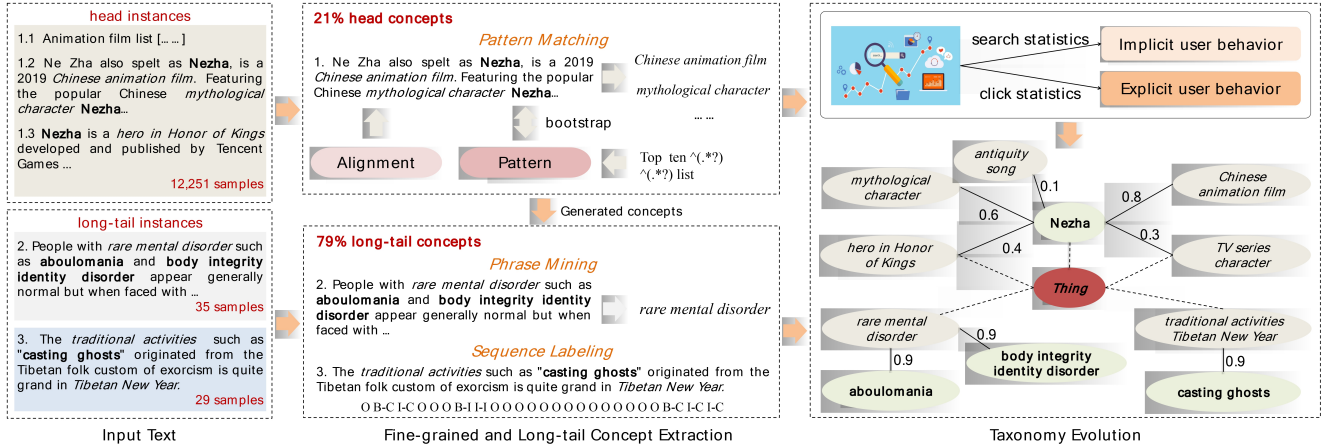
head instances

1.1 Animation film list [... ...]

1.2 Ne Zha also spelt as **Nezha**, is a 2019 *Chinese animation film*. Featuring the popular Chinese *mythological character* **Nezha**...

1.3 **Nezha** is a *hero in Honor of Kings* developed and published by Tencent Games ...

12,251 samples

long-tail instances

2. People with *rare mental disorder* such as **aboulomania** and **body integrity identity disorder** appear generally normal but when faced with ...

35 samples

3. The *traditional activities* such as "**casting ghosts**" originated from the Tibetan folk custom of exorcism is quite grand in *Tibetan New Year.*

29 samples

Input Text

21% head concepts

Pattern Matching

1. Ne Zha also spelt as **Nezha**, is a 2019 *Chinese animation film*. Featuring the popular Chinese *mythological character* **Nezha**...

Chinese animation film

mythological character

... ...

bootstrap

Alignment

Pattern

Top ten ^(.*?)
^(.*?) list

Generated concepts

79% long-tail concepts

Phrase Mining

2. People with *rare mental disorder* such as **aboulomania** and **body integrity identity disorder** appear generally normal but when faced with ...

rare mental disorder

Sequence Labeling

3. The *traditional activities* such as "**casting ghosts**" originated from the Tibetan folk custom of exorcism is quite grand in *Tibetan New Year.*

O B-C I-C O O O B-I I-I O O O O O O O O O O O O O O B-C I-C I-C

Fine-grained and Long-tail Concept Extraction

search statistics

Implicit user behavior

click statistics

Explicit user behavior

antiquity song

mythological character

0.1

Chinese animation film

0.6

0.8

Nezha

hero in Honor of Kings

0.4

0.3

TV series character

Thing

rare mental disorder

0.9

traditional activities Tibetan New Year

0.9

body integrity identity disorder

0.9

aboulomania

casting ghosts

Taxonomy Evolution